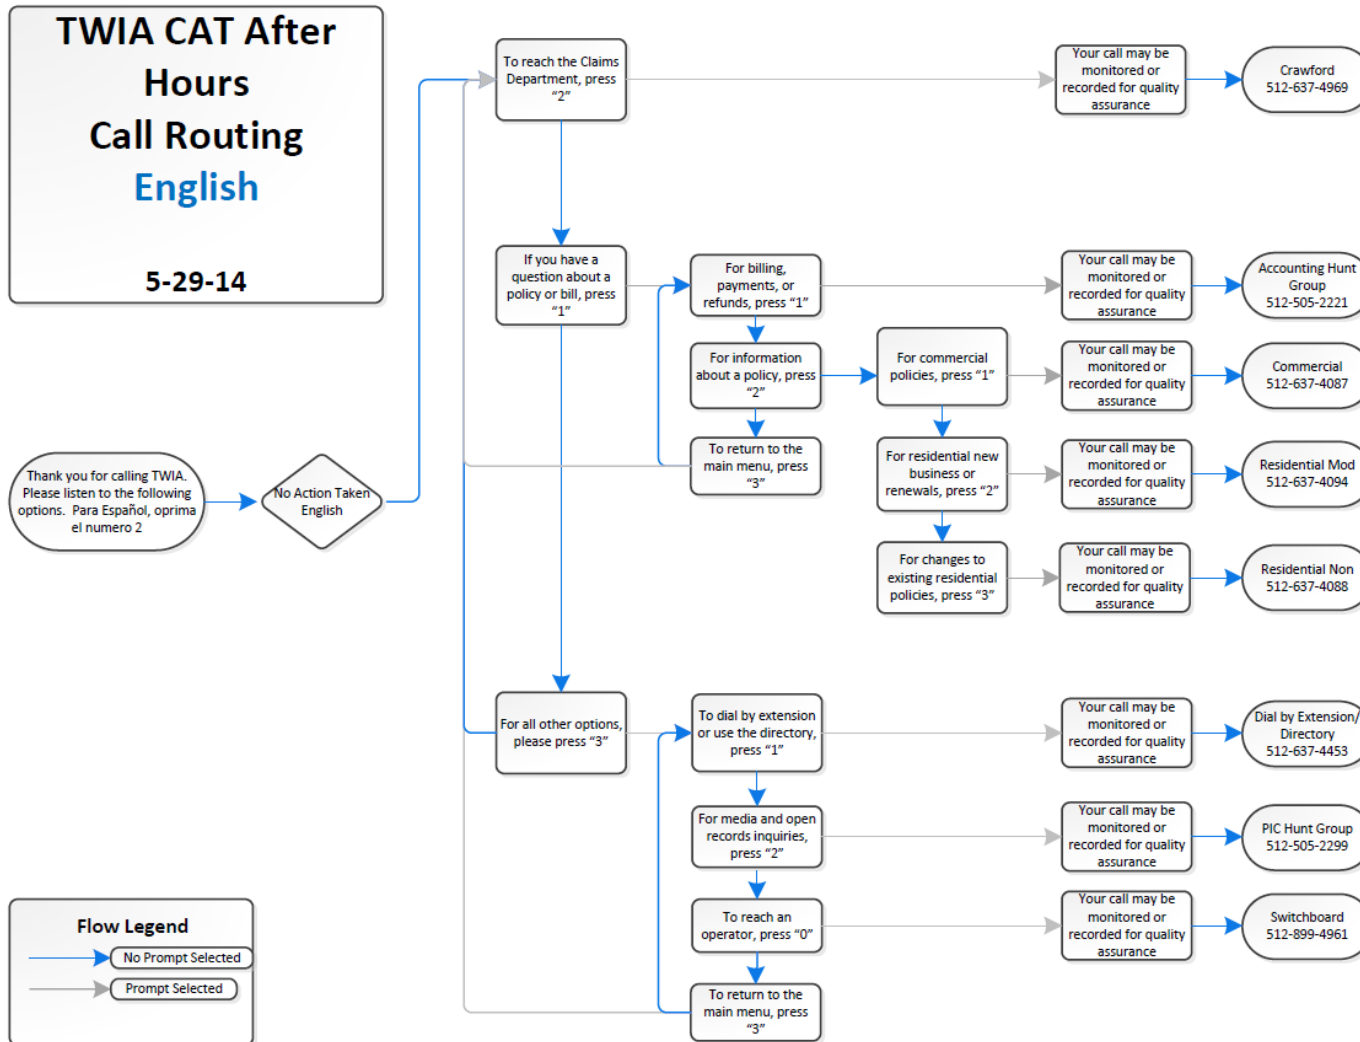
TWIA CAT After Hours Call Routing English

5-29-14

To reach the Claims Department, press "2"

Your call may be monitored or recorded for quality assurance

Crawford 512-637-4969

If you have a question about a policy or bill, press "1"

For billing, payments, or refunds, press "1"

Your call may be monitored or recorded for quality assurance

Accounting Hunt Group 512-505-2221

For information about a policy, press "2"

For commercial policies, press "1"

Your call may be monitored or recorded for quality assurance

Commercial 512-637-4087

Thank you for calling TWIA. Please listen to the following options. Para Español, oprima el numero 2

No Action Taken English

To return to the main menu, press "3"

For residential new business or renewals, press "2"

Your call may be monitored or recorded for quality assurance

Residential Mod 512-637-4094

For changes to existing residential policies, press "3"

Your call may be monitored or recorded for quality assurance

Residential Non 512-637-4088

For all other options, please press "3"

To dial by extension or use the directory, press "1"

Your call may be monitored or recorded for quality assurance

Dial by Extension/ Directory 512-637-4453

For media and open records inquiries, press "2"

Your call may be monitored or recorded for quality assurance

PIC Hunt Group 512-505-2299

To reach an operator, press "0"

Your call may be monitored or recorded for quality assurance

Switchboard 512-899-4961

To return to the main menu, press "3"

Flow Legend

No Prompt Selected

Prompt Selected